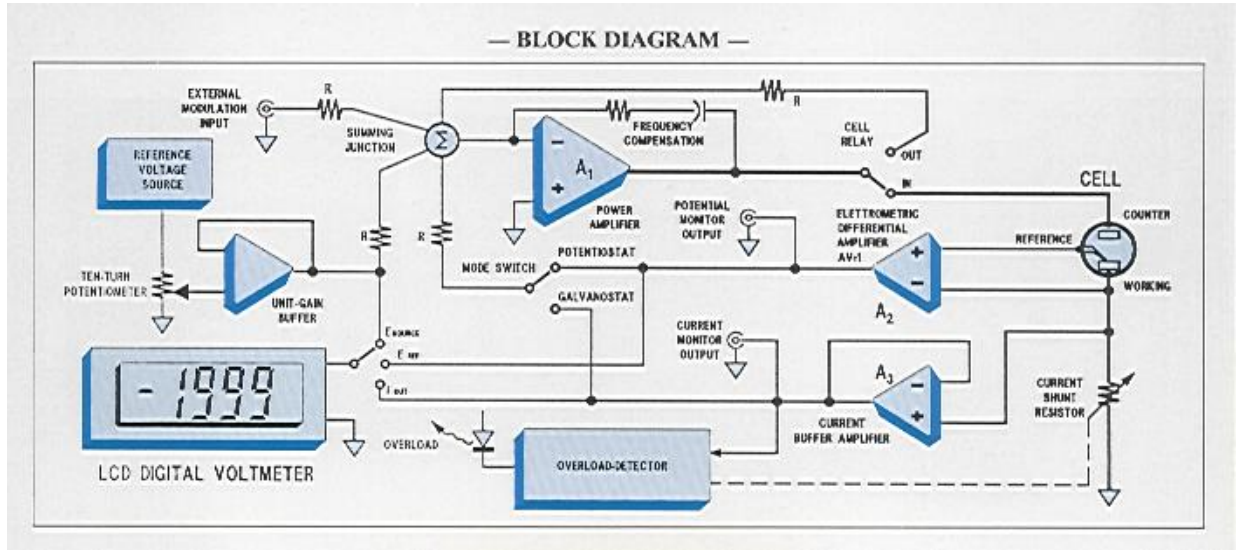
— BLOCK DIAGRAM —

EXTERNAL MODULATION INPUT

R

SUMMING JUNCTION

$\Sigma$

R

FREQUENCY COMPENSATION

CELL RELAY

OUT

IN

CELL

COUNTER

REFERENCE

WORKING

REFERENCE VOLTAGE SOURCE

$A_1$

POWER AMPLIFIER

POTENTIAL MONITOR OUTPUT

ELETTROMETRIC DIFFERENTIAL AMPLIFIER AV=1

R

R

TEN-TURN POTENTIOMETER

UNIT-GAIN BUFFER

MODE SWITCH

POTENTIOSTAT

GALVANOSTAT

$A_2$

$E_{source}$

$E_{ref}$

$I_{out}$

- 1999

CURRENT MONITOR OUTPUT

$A_3$

CURRENT BUFFER AMPLIFIER

CURRENT SHUNT RESISTOR

OVERLOAD

OVERLOAD-DETECTOR

LCD DIGITAL VOLTMETER